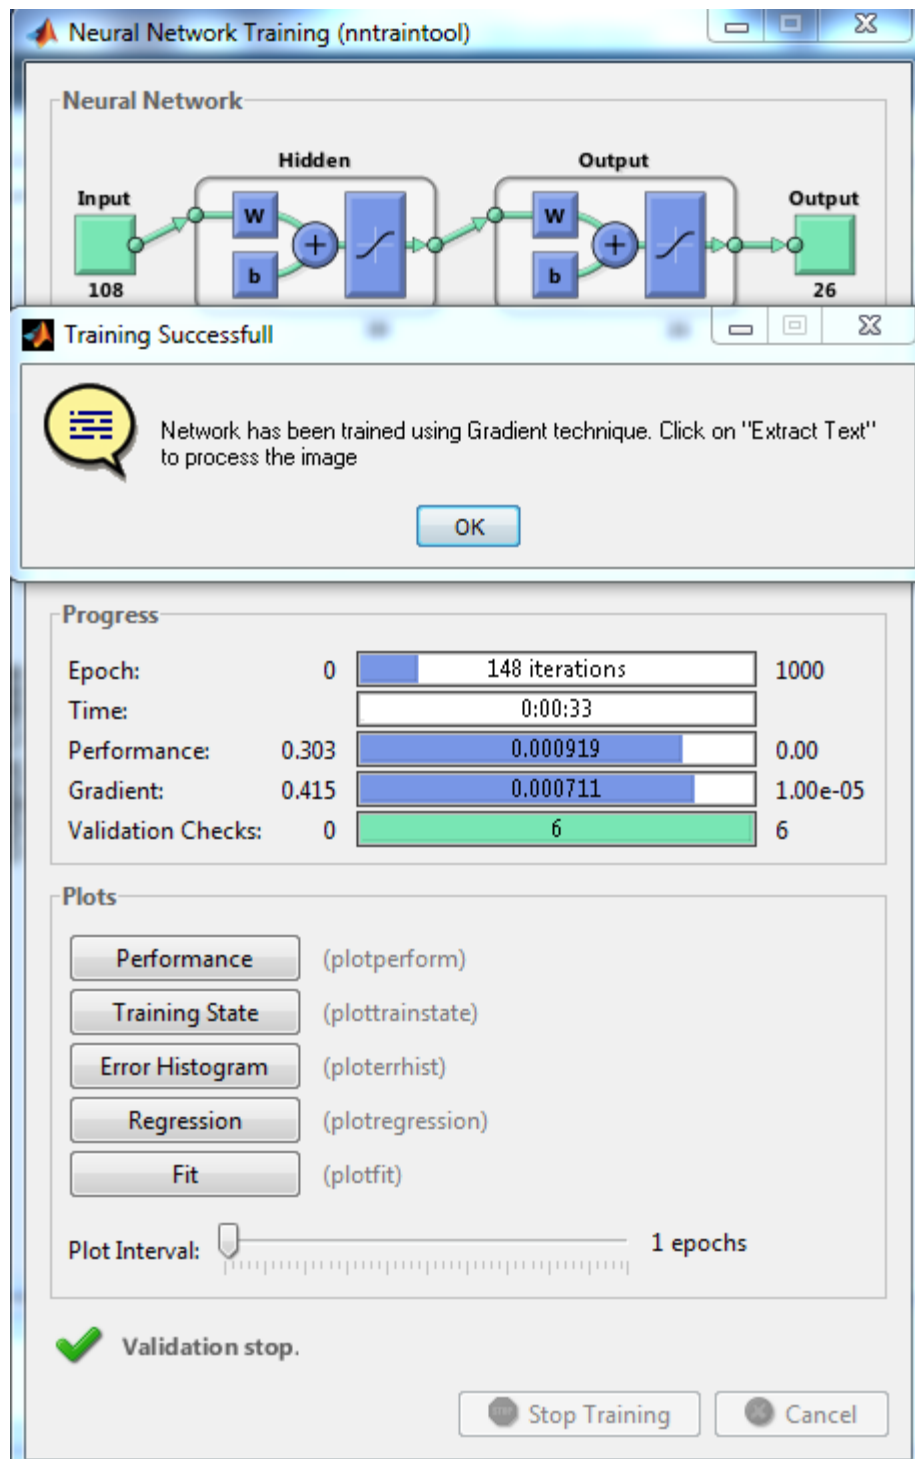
Neural Network Training (nntraintool)

Neural Network

Hidden

Output

Input

W

b

W

b

Output

108

26

Training Successfull

Network has been trained using Gradient technique. Click on "Extract Text" to process the image

OK

Progress

| | | | |
|---|---|---|---|
| Epoch: | 0 | 148 iterations | 1000 |
| Time: | | 0:00:33 | |
| Performance: | 0.303 | 0.000919 | 0.00 |
| Gradient: | 0.415 | 0.000711 | 1.00e-05 |
| Validation Checks: | 0 | 6 | 6 |

Plots

Performance (plotperform)

Training State (plottrainstate)

Error Histogram (ploterrhist)

Regression (plotregression)

Fit (plotfit)

Plot Interval: 1 epochs

Validation stop.

Stop Training

Cancel